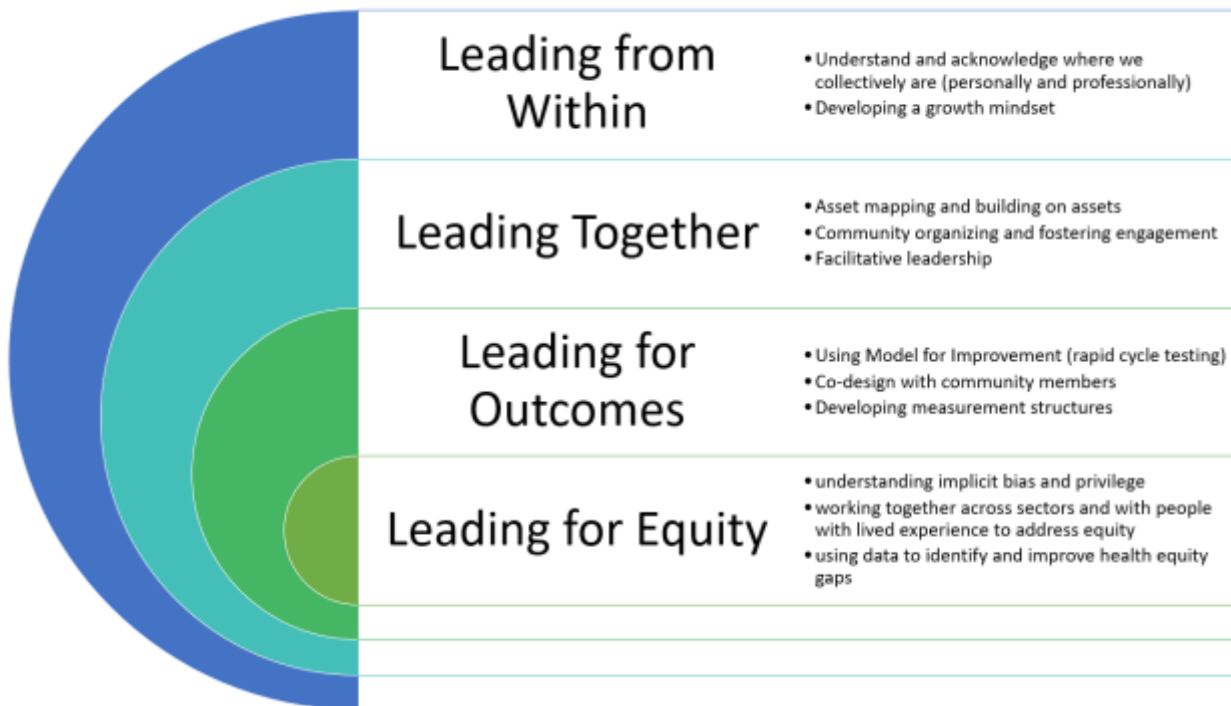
Leading from Within

• Understand and acknowledge where we collectively are (personally and professionally)
• Developing a growth mindset

Leading Together

• Asset mapping and building on assets
• Community organizing and fostering engagement
• Facilitative leadership

Leading for Outcomes

• Using Model for Improvement (rapid cycle testing)
• Co-design with community members
• Developing measurement structures

Leading for Equity

• understanding implicit bias and privilege
• working together across sectors and with people with lived experience to address equity
• using data to identify and improve health equity gaps